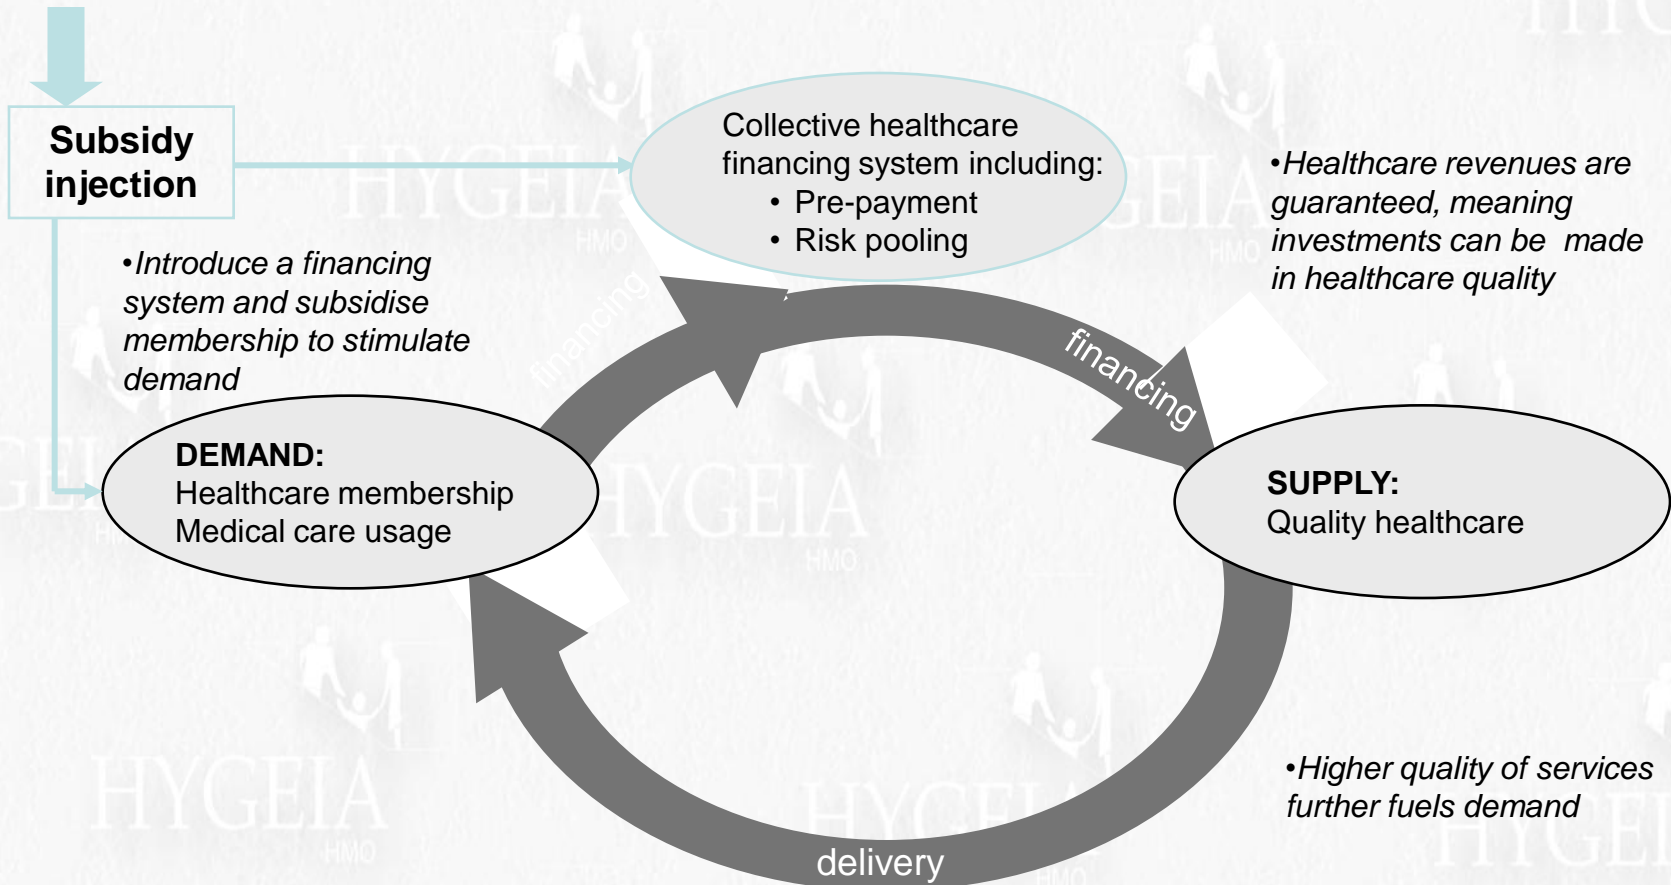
Subsidy injection

Collective healthcare financing system including:
• Pre-payment
• Risk pooling

•Healthcare revenues are guaranteed, meaning investments can be made in healthcare quality

•Introduce a financing system and subsidise membership to stimulate demand

financing

financing

DEMAND:
Healthcare membership
Medical care usage

SUPPLY:
Quality healthcare

•Higher quality of services further fuels demand

delivery

HYGEIA HMO